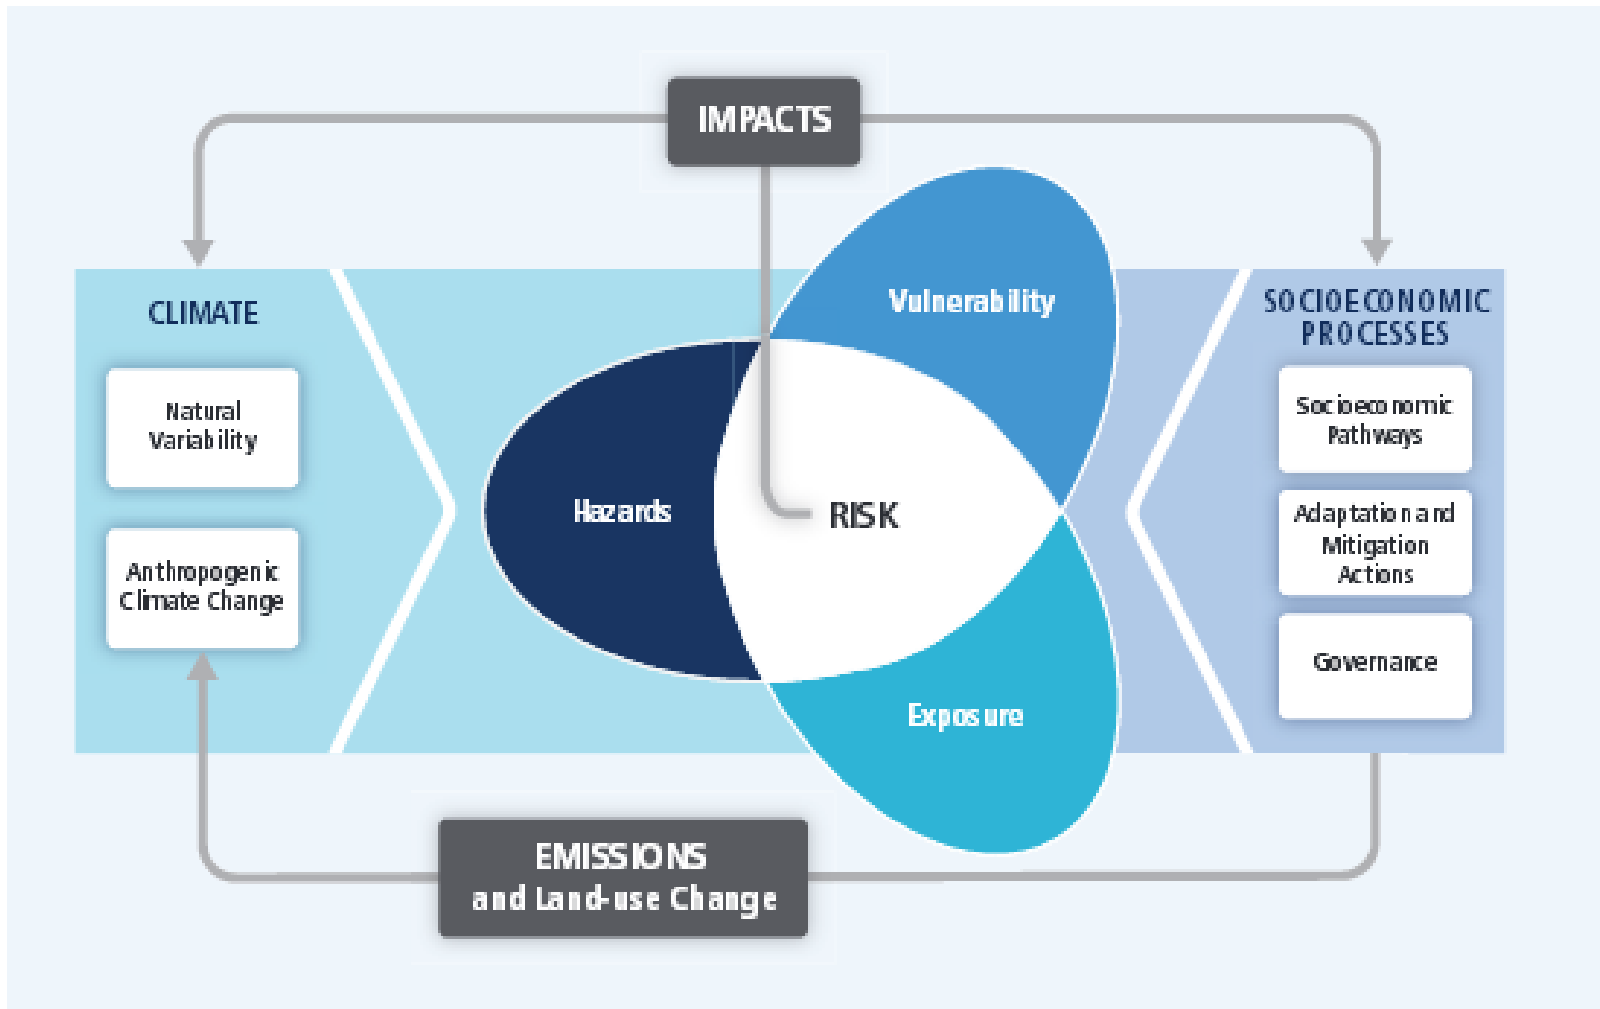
IMPACTS

CLIMATE

Natural Variability

Anthropogenic Climate Change

Vulnerability

Hazards

RISK

Exposure

SOCIOECONOMIC PROCESSES

Socioeconomic Pathways

Adaptation and Mitigation Actions

Governance

EMISSIONS and Land-use Change